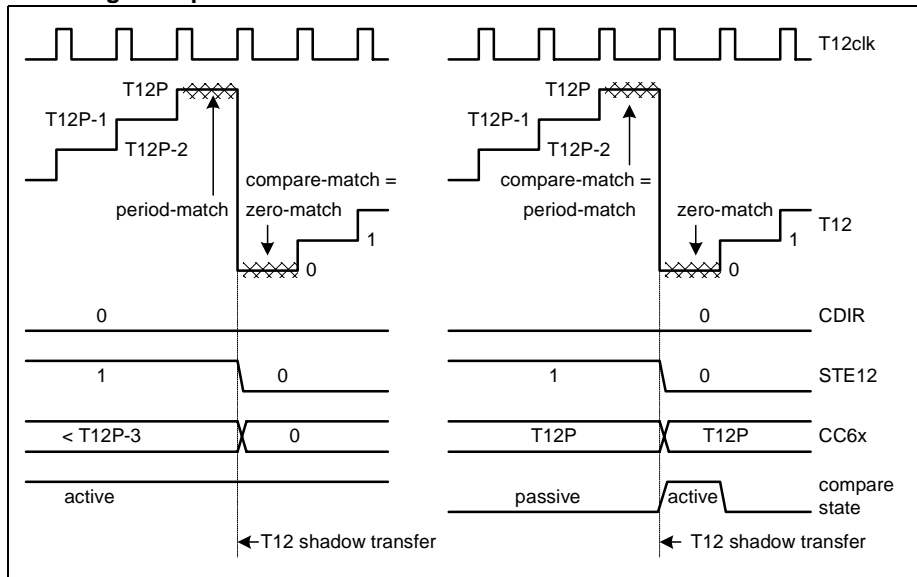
T12clk

T12P
T12P-1
T12P-2
period-match
compare-match =
zero-match
1
0

T12P
T12P-1
T12P-2
compare-match =
period-match
zero-match
1
0
T12

0
0
CDIR

1
0
1
0
STE12

< T12P-3
0
T12P
T12P
CC6x

active
passive
active
compare state

T12 shadow transfer
T12 shadow transfer